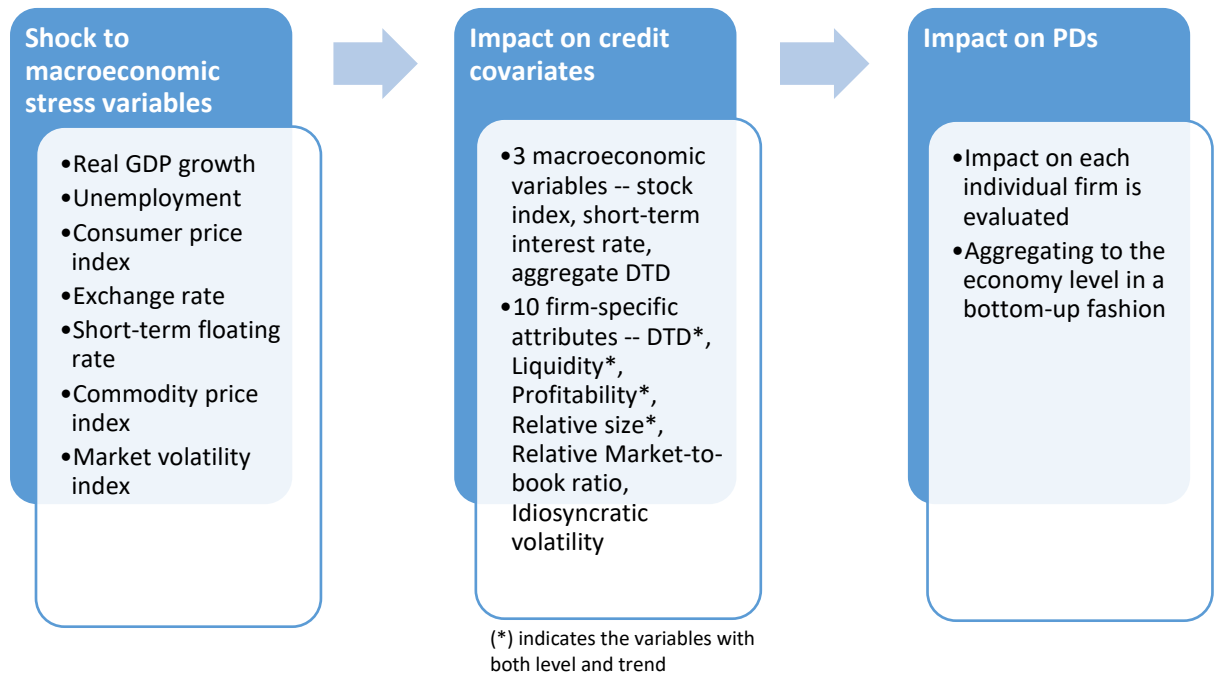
Shock to macroeconomic stress variables

•Real GDP growth
•Unemployment
•Consumer price index
•Exchange rate
•Short-term floating rate
•Commodity price index
•Market volatility index

Impact on credit covariates

•3 macroeconomic variables -- stock index, short-term interest rate, aggregate DTD
•10 firm-specific attributes -- DTD*, Liquidity*, Profitability*, Relative size*, Relative Market-to-book ratio, Idiosyncratic volatility

(*) indicates the variables with both level and trend

Impact on PDs

•Impact on each individual firm is evaluated
•Aggregating to the economy level in a bottom-up fashion